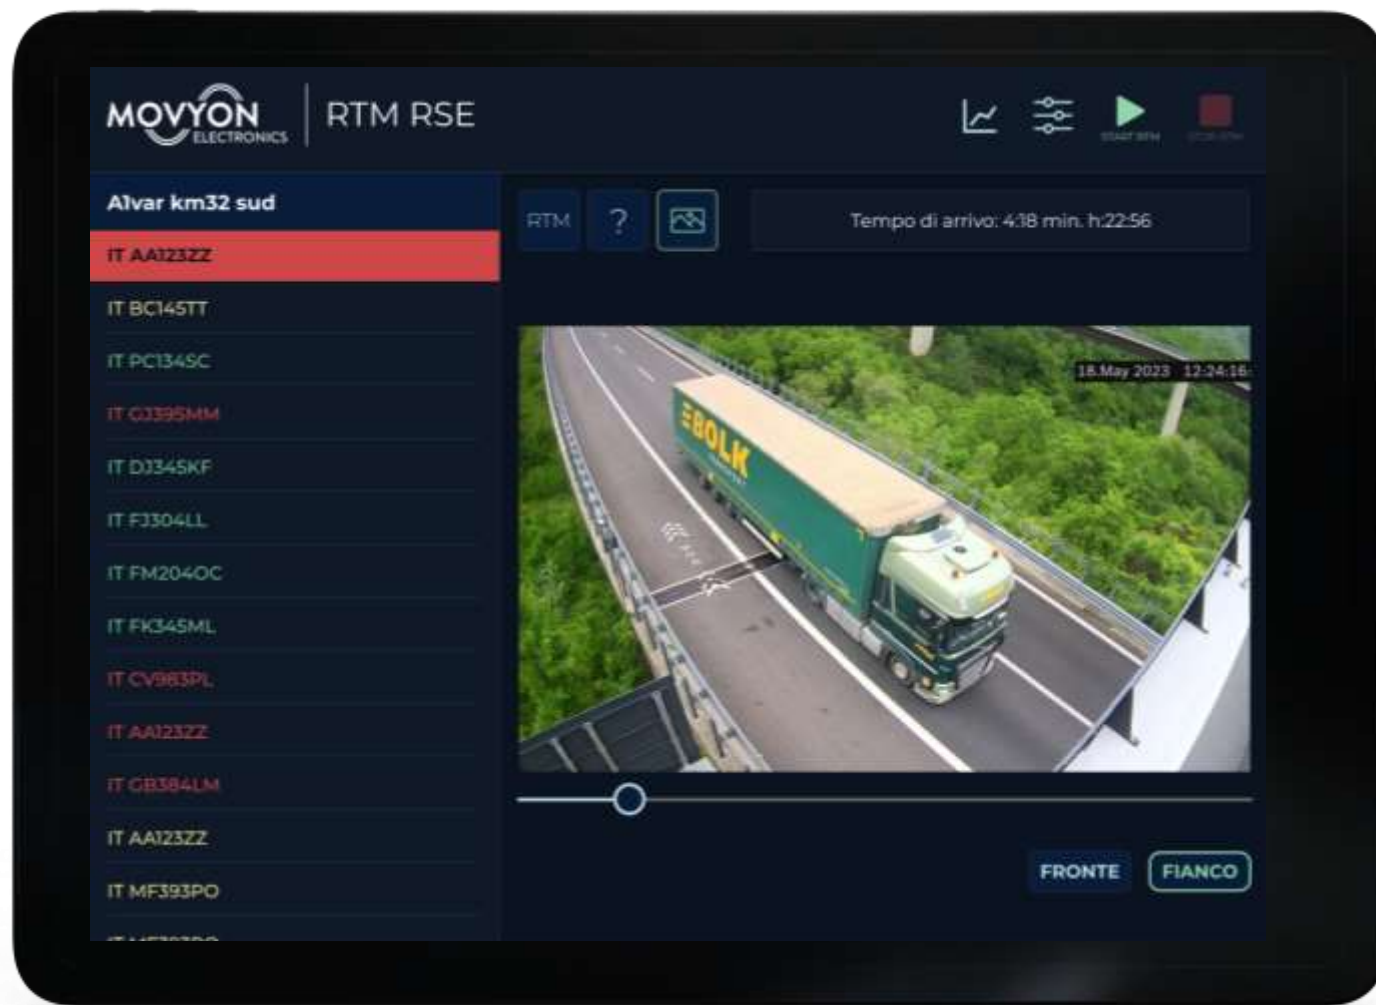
MOVYON ELECTRONICS | RTM RSE

START RTM

STOP RTM

Alvar km32 sud

IT AA123ZZ

IT BC145TT

IT PC134SC

IT GJ395MM

IT DJ345KF

IT FJ304LL

IT FM204OC

IT FK345ML

IT CV983PL

IT AA123ZZ

IT GB384LM

IT AA123ZZ

IT MF393PO

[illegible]

RTM

?

Tempo di arrivo: 4:18 min. h:22:56

18.May 2023 12:24:16

BOLK

FRONTE

FIANCO